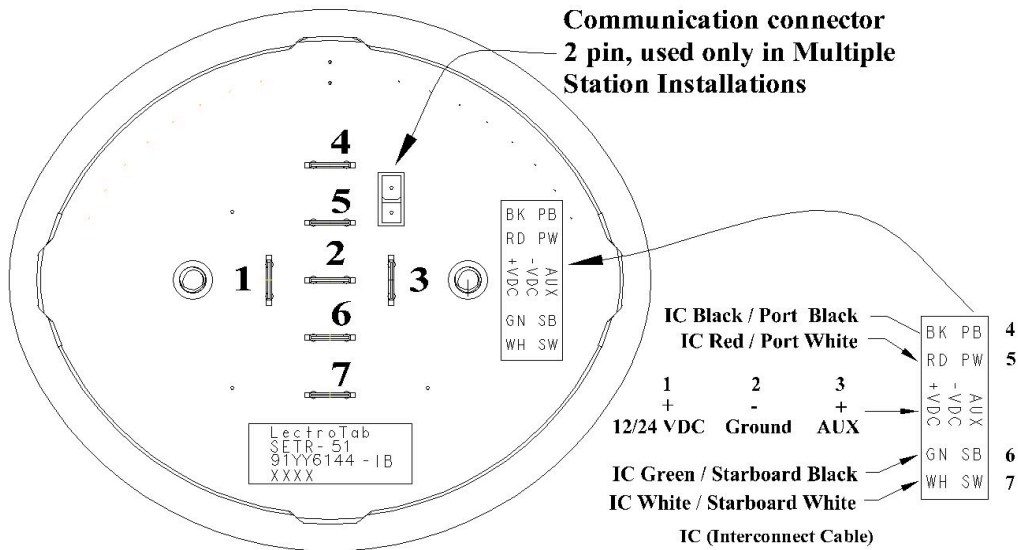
Communication connector
2 pin, used only in Multiple Station Installations

4

5

1

2

3

6

7

BK PB
RD PW
+VDC -VDC AUX
GN SB
WH SW

LectroTab
SETR-51
91YY6144-IB
XXXX

IC Black / Port Black
IC Red / Port White

| 1 | 2 | 3 |
|---|---|---|
| + | - | + |
| 12/24 VDC | Ground | AUX |

IC Green / Starboard Black
IC White / Starboard White

BK PB 4
RD PW 5
+VDC -VDC AUX
GN SB 6
WH SW 7

IC (Interconnect Cable)